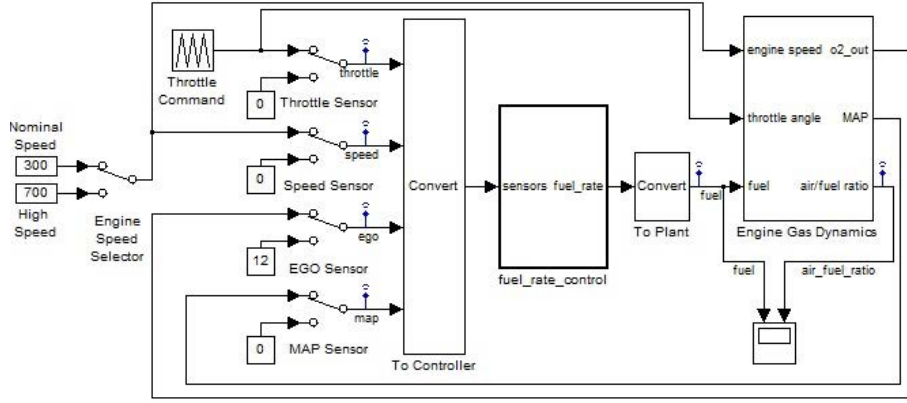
Throttle Command

throttle

0 Throttle Sensor

Nominal Speed

300

700

High Speed

Engine Speed Selector

speed

0 Speed Sensor

ego

12 EGO Sensor

map

0 MAP Sensor

Convert

To Controller

sensors fuel_rate

fuel_rate_control

Convert

To Plant

fuel

engine speed o2_out

throttle angle MAP

fuel air/fuel ratio

Engine Gas Dynamics

fuel

air_fuel_ratio